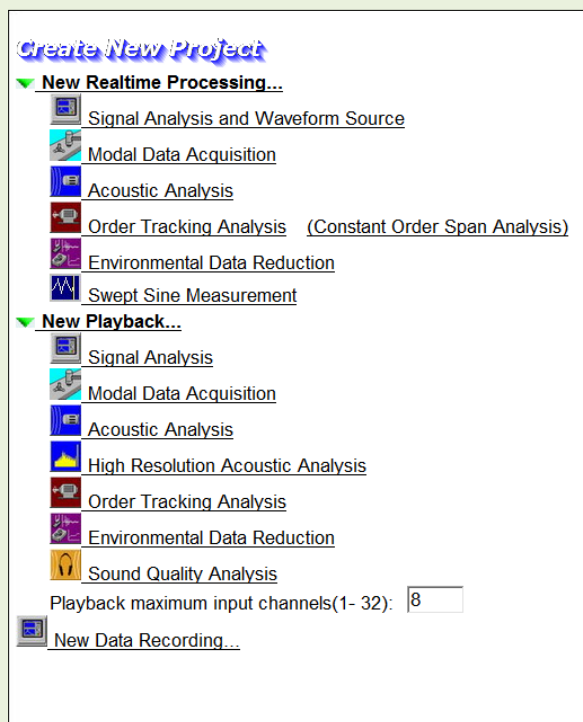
Create New Project

New Realtime Processing...

Signal Analysis and Waveform Source

Modal Data Acquisition

Acoustic Analysis

Order Tracking Analysis (Constant Order Span Analysis)

Environmental Data Reduction

Swept Sine Measurement

New Playback...

Signal Analysis

Modal Data Acquisition

Acoustic Analysis

High Resolution Acoustic Analysis

Order Tracking Analysis

Environmental Data Reduction

Sound Quality Analysis

Playback maximum input channels(1- 32): 8

New Data Recording...